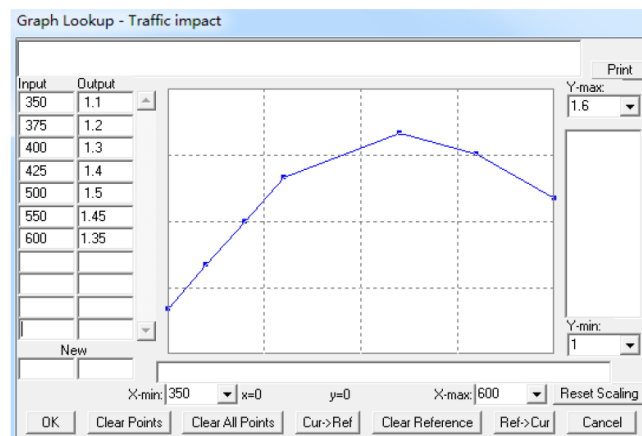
Graph Lookup - Traffic impact

Print

| Input | Output |
|---|---|
| 350 | 1.1 |
| 375 | 1.2 |
| 400 | 1.3 |
| 425 | 1.4 |
| 500 | 1.5 |
| 550 | 1.45 |
| 600 | 1.35 |

New

Y-max: 1.6

Y-min: 1

X-min: 350 x=0 y=0 X-max: 600 Reset Scaling

OK Clear Points Clear All Points Cur->Ref Clear Reference Ref->Cur Cancel